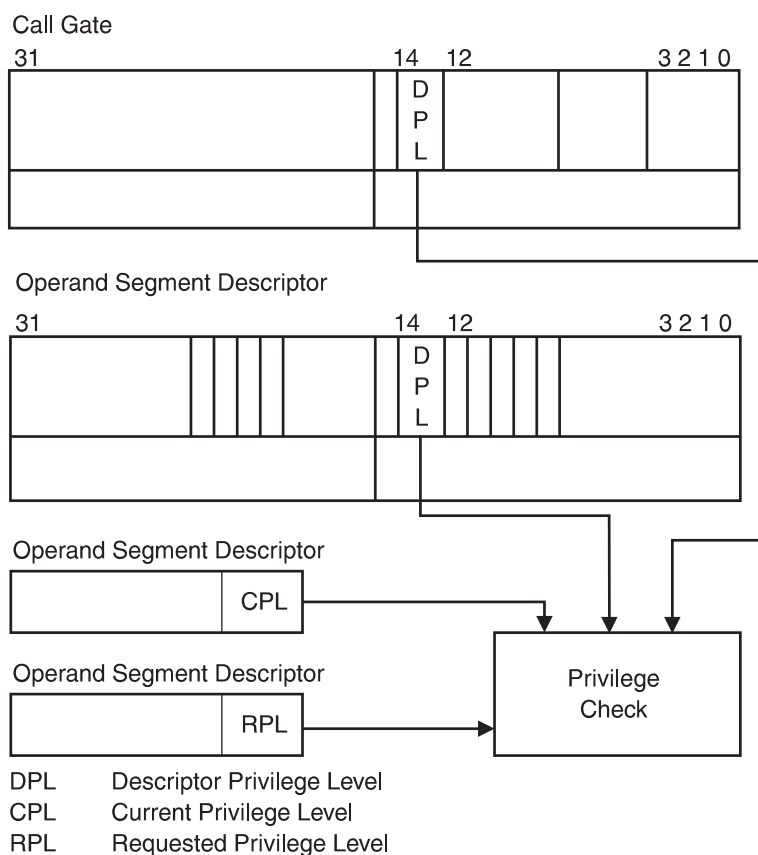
Call Gate

31 14 12 3 2 1 0

D
P
L

Operand Segment Descriptor

31 14 12 3 2 1 0

D
P
L

Operand Segment Descriptor

CPL

Operand Segment Descriptor

RPL

Privilege Check

DPL Descriptor Privilege Level
CPL Current Privilege Level
RPL Requested Privilege Level